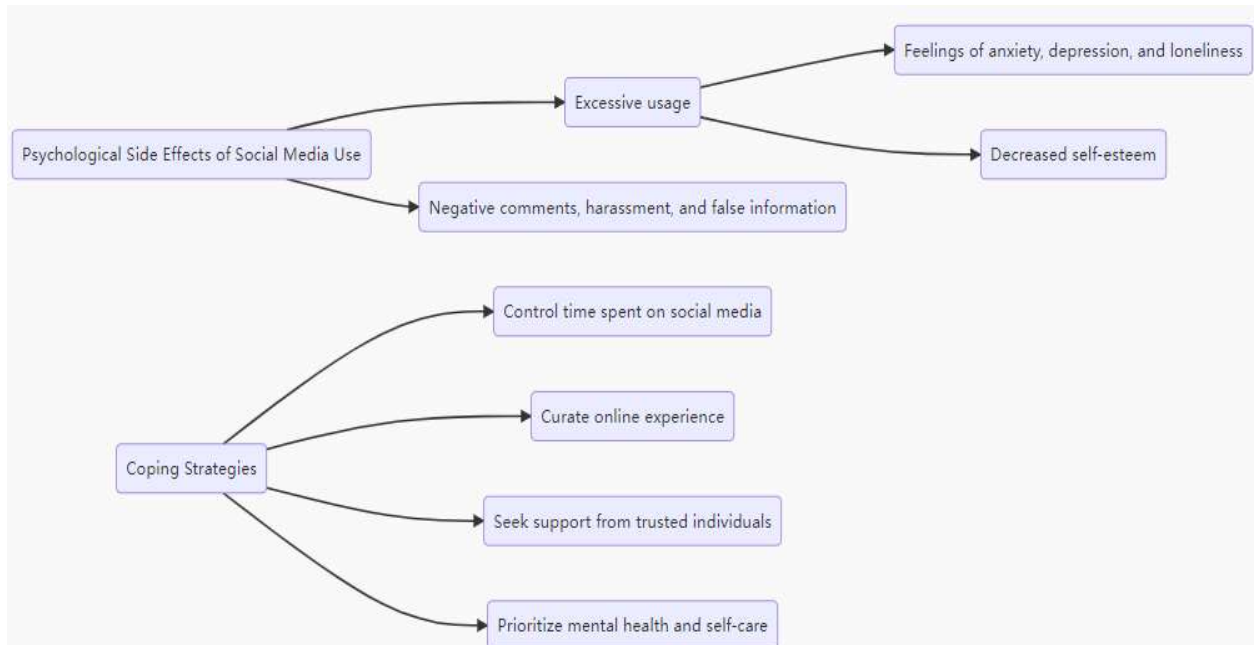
Psychological Side Effects of Social Media Use

Excessive usage

Feelings of anxiety, depression, and loneliness

Decreased self-esteem

Negative comments, harassment, and false information

Coping Strategies

Control time spent on social media

Curate online experience

Seek support from trusted individuals

Prioritize mental health and self-care